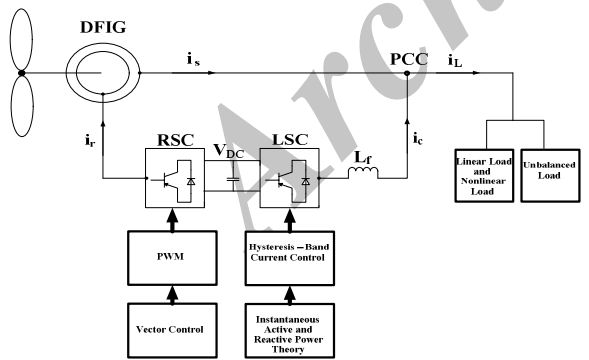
DFIG

$i_s$

PCC

$i_L$

$i_r$

RSC

$V_{DC}$

LSC

$L_f$

$i_c$

Linear Load and Nonlinear Load

Unbalanced Load

PWM

Hysteresis – Band Current Control

Vector Control

Instantaneous Active and Reactive Power Theory

Arch